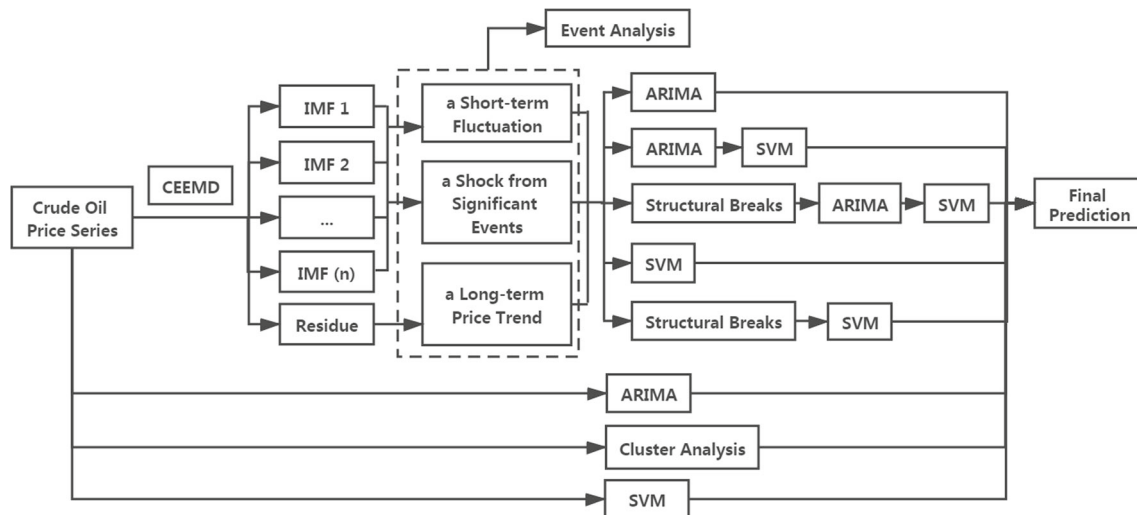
Event Analysis

Crude Oil Price Series

CEEMD

IMF 1

IMF 2

...

IMF (n)

Residue

a Short-term Fluctuation

a Shock from Significant Events

a Long-term Price Trend

ARIMA

ARIMA

SVM

Structural Breaks

ARIMA

SVM

SVM

Structural Breaks

SVM

Final Prediction

ARIMA

Cluster Analysis

SVM